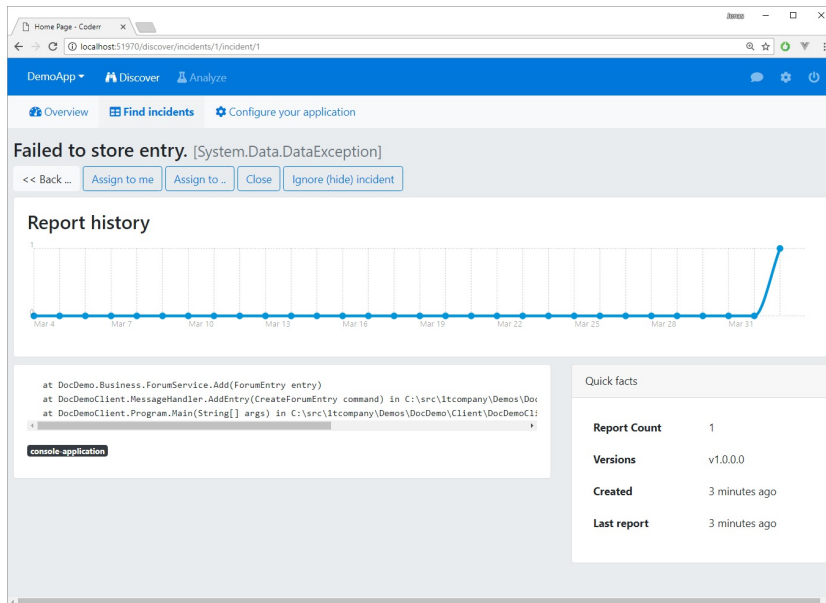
Home Page - Coderr ×

Jonas

localhost:51970/discover/incidents/1/incident/1

DemoApp ▾ Discover Analyze

Overview Find incidents Configure your application

Failed to store entry. [System.Data.DataException]

<< Back ... Assign to me Assign to .. Close Ignore (hide) incident

Report history

1

0

Mar 4 Mar 7 Mar 10 Mar 13 Mar 16 Mar 19 Mar 22 Mar 25 Mar 28 Mar 31

at DocDemo.Business.ForumService.Add(ForumEntry entry)
at DocDemoClient.MessageHandler.AddEntry(CreateForumEntry command) in C:\src\1tcompany\Demos\Doc
at DocDemoClient.Program.Main(String[] args) in C:\src\1tcompany\Demos\DocDemo\Client\DocDemoCli

console-application

Quick facts

| | |
|---|---|
| Report Count | 1 |
| Versions | v1.0.0.0 |
| Created | 3 minutes ago |
| Last report | 3 minutes ago |